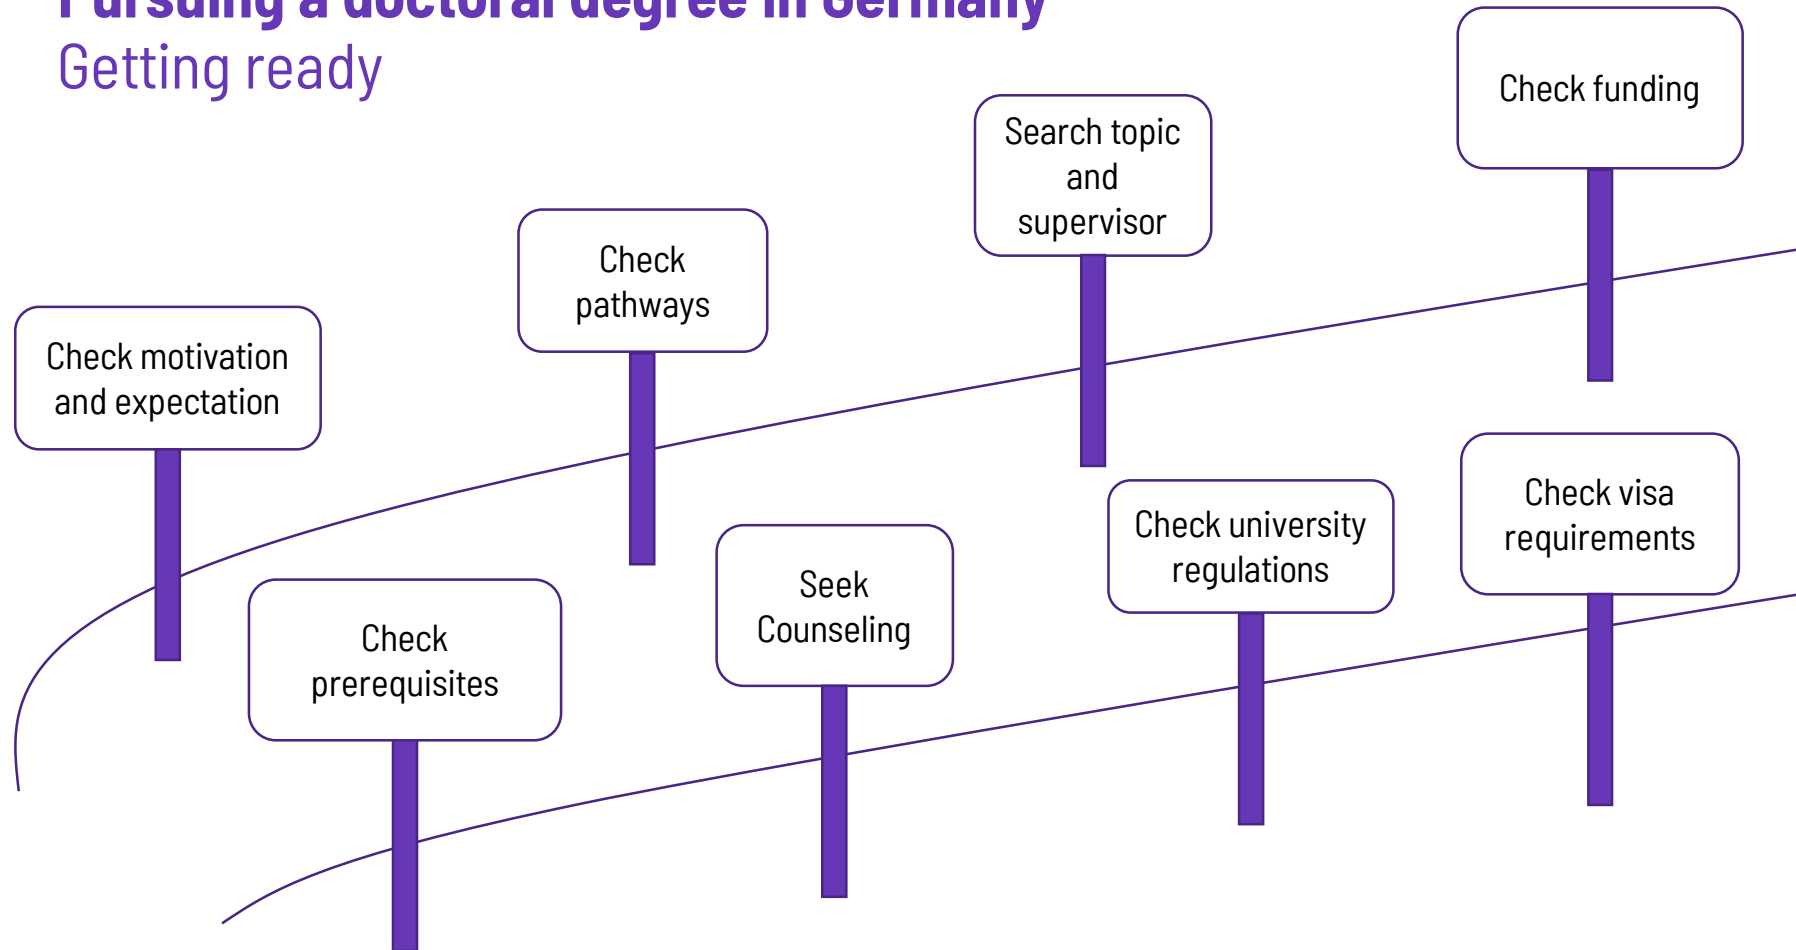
Pursuing a doctoral degree in Germany
Getting ready

Check motivation and expectation

Check prerequisites

Check pathways

Seek Counseling

Search topic and supervisor

Check university regulations

Check funding

Check visa requirements